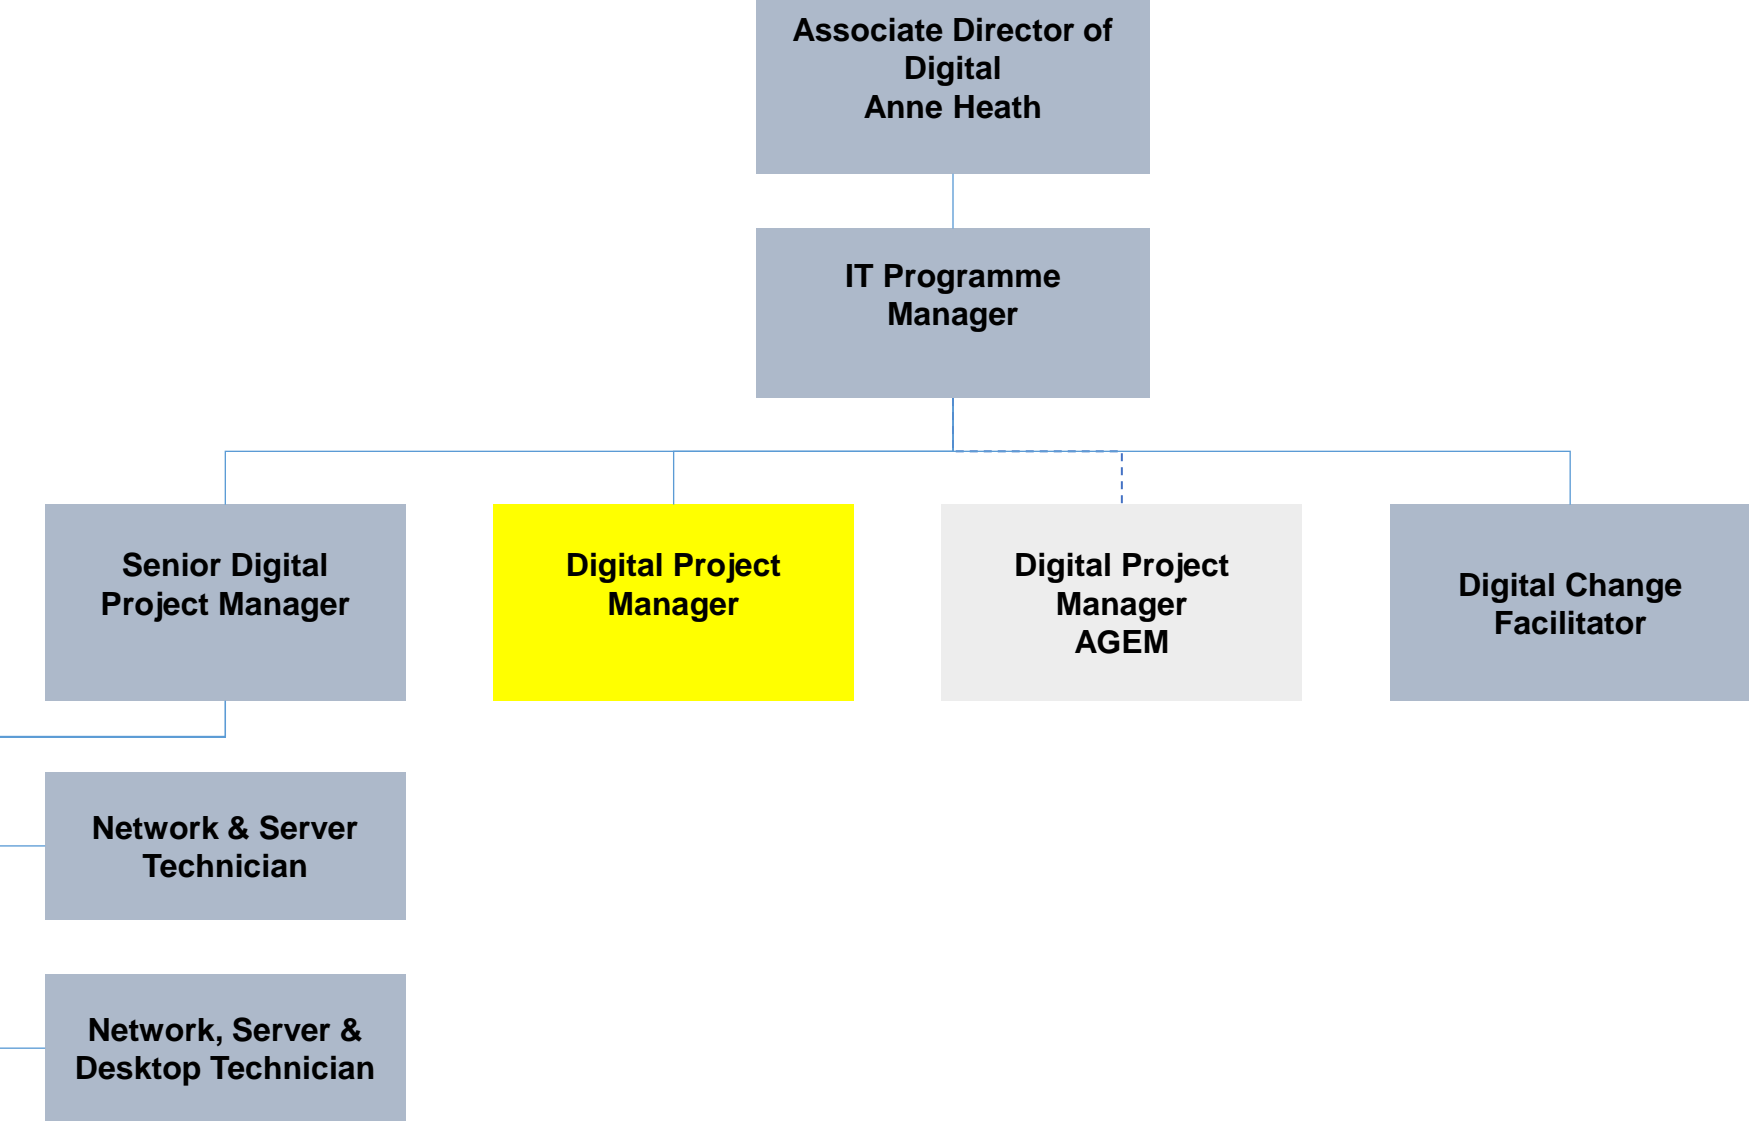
Associate Director of Digital
Anne Heath

IT Programme Manager

Senior Digital Project Manager

Digital Project Manager

Digital Project Manager
AGEM

Digital Change Facilitator

Network & Server Technician

Network, Server & Desktop Technician